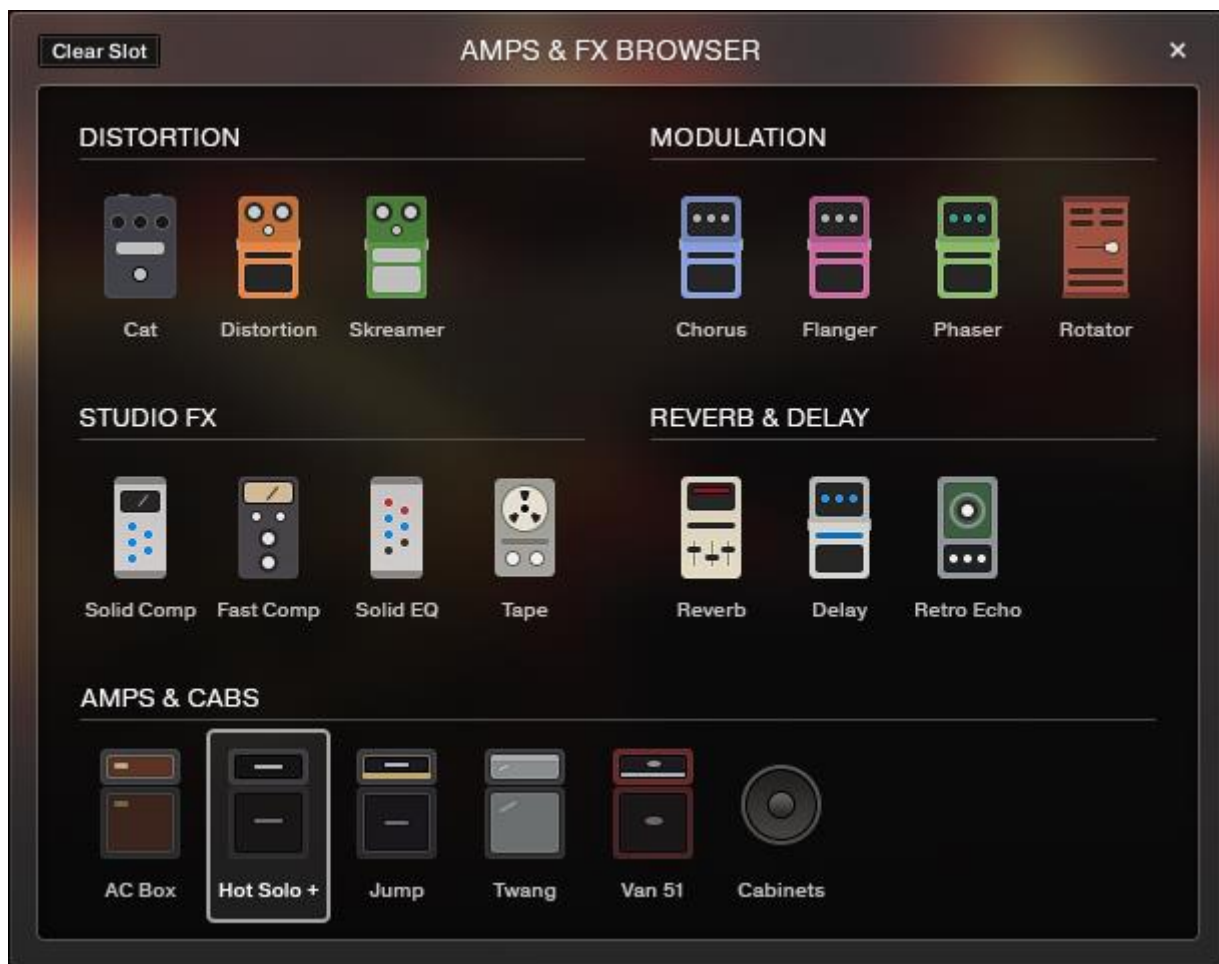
Clear Slot

AMPS & FX BROWSER

×

DISTORTION

Cat

Distortion

Skreamer

MODULATION

Chorus

Flanger

Phaser

Rotator

STUDIO FX

Solid Comp

Fast Comp

Solid EQ

Tape

REVERB & DELAY

Reverb

Delay

Retro Echo

AMPS & CABS

AC Box

Hot Solo +

Jump

Twang

Van 51

Cabinets